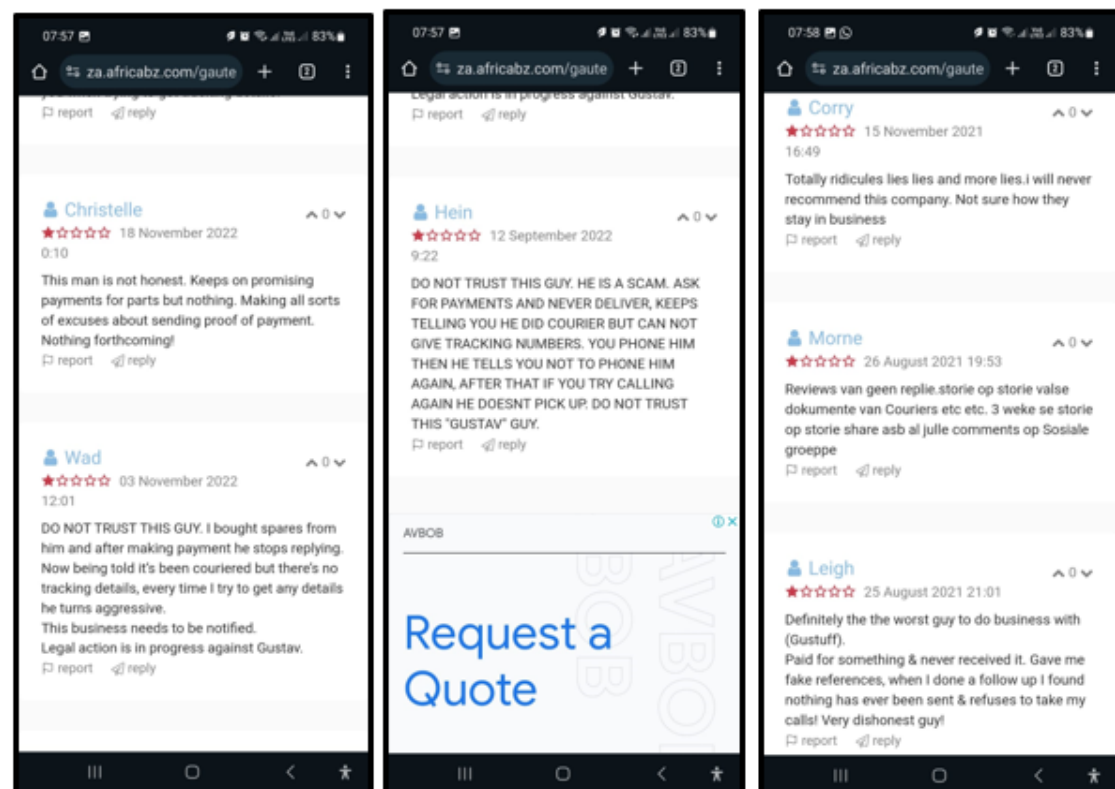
07:57
83%
za.africabz.com/gaute
2
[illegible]
report reply

Christelle
0
18 November 2022
0:10
This man is not honest. Keeps on promising payments for parts but nothing. Making all sorts of excuses about sending proof of payment. Nothing forthcoming!
report reply

Wad
0
03 November 2022
12:01
DO NOT TRUST THIS GUY. I bought spares from him and after making payment he stops replying. Now being told it's been couriered but there's no tracking details, every time I try to get any details he turns aggressive.
This business needs to be notified.
Legal action is in progress against Gustav.
report reply

07:57
83%
za.africabz.com/gaute
2
Legal action is in progress against Gustav.
report reply

Hein
0
12 September 2022
9:22
DO NOT TRUST THIS GUY. HE IS A SCAM. ASK FOR PAYMENTS AND NEVER DELIVER, KEEPS TELLING YOU HE DID COURIER BUT CAN NOT GIVE TRACKING NUMBERS. YOU PHONE HIM THEN HE TELLS YOU NOT TO PHONE HIM AGAIN, AFTER THAT IF YOU TRY CALLING AGAIN HE DOESNT PICK UP. DO NOT TRUST THIS "GUSTAV" GUY.
report reply

AVBOB
Request a Quote

07:58
83%
za.africabz.com/gaute
2
Corry
0
15 November 2021
16:49
Totally ridicules lies lies and more lies.i will never recommend this company. Not sure how they stay in business
report reply

Morne
0
26 August 2021 19:53
Reviews van geen replie.storie op storie valse dokumente van Couriers etc etc. 3 weke se storie op storie share asb al julle comments op Sosiale groeppe
report reply

Leigh
0
25 August 2021 21:01
Definitely the the worst guy to do business with (Gustuff).
Paid for something & never received it. Gave me fake references, when I done a follow up I found nothing has ever been sent & refuses to take my calls! Very dishonest guy!
report reply